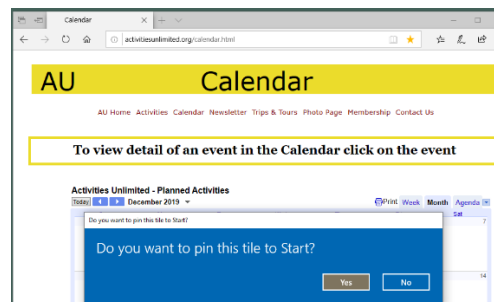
Calendar

activitiesunlimited.org/calendar.html

AU Calendar

AU Home Activities Calendar Newsletter Trips & Tours Photo Page Membership Contact Us

To view detail of an event in the Calendar click on the event

Activities Unlimited - Planned Activities

Today December 2019

Print Week Month Agenda

Sat

7

14

Do you want to pin this tile to Start?

Do you want to pin this tile to Start?

Yes No